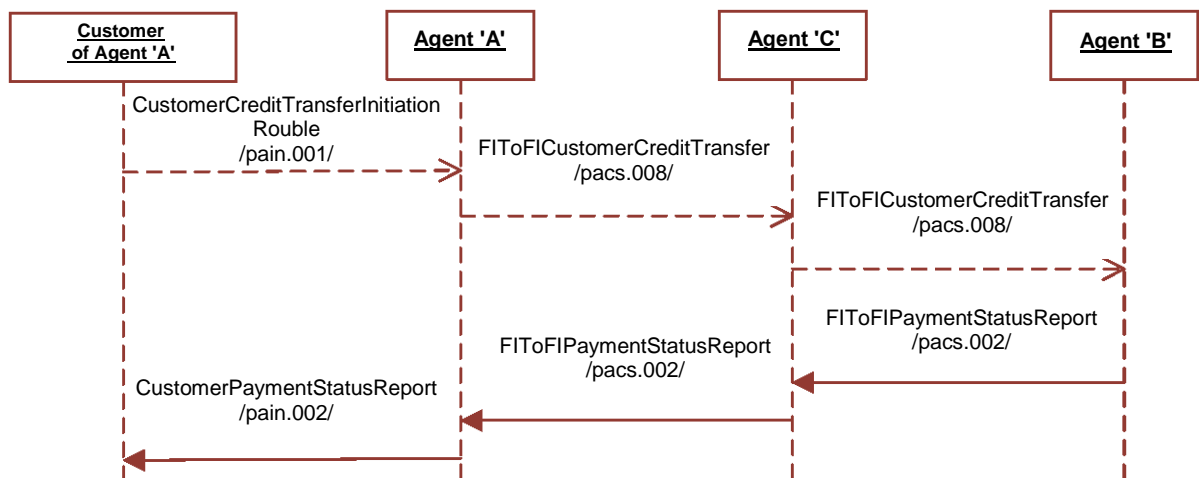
Customer of Agent 'A'

Agent 'A'

Agent 'C'

Agent 'B'

CustomerCreditTransferInitiation Rouble /pain.001/

FIToFICustomerCreditTransfer /pacs.008/

FIToFICustomerCreditTransfer /pacs.008/

FIToFIPaymentStatusReport /pacs.002/

FIToFIPaymentStatusReport /pacs.002/

CustomerPaymentStatusReport /pain.002/